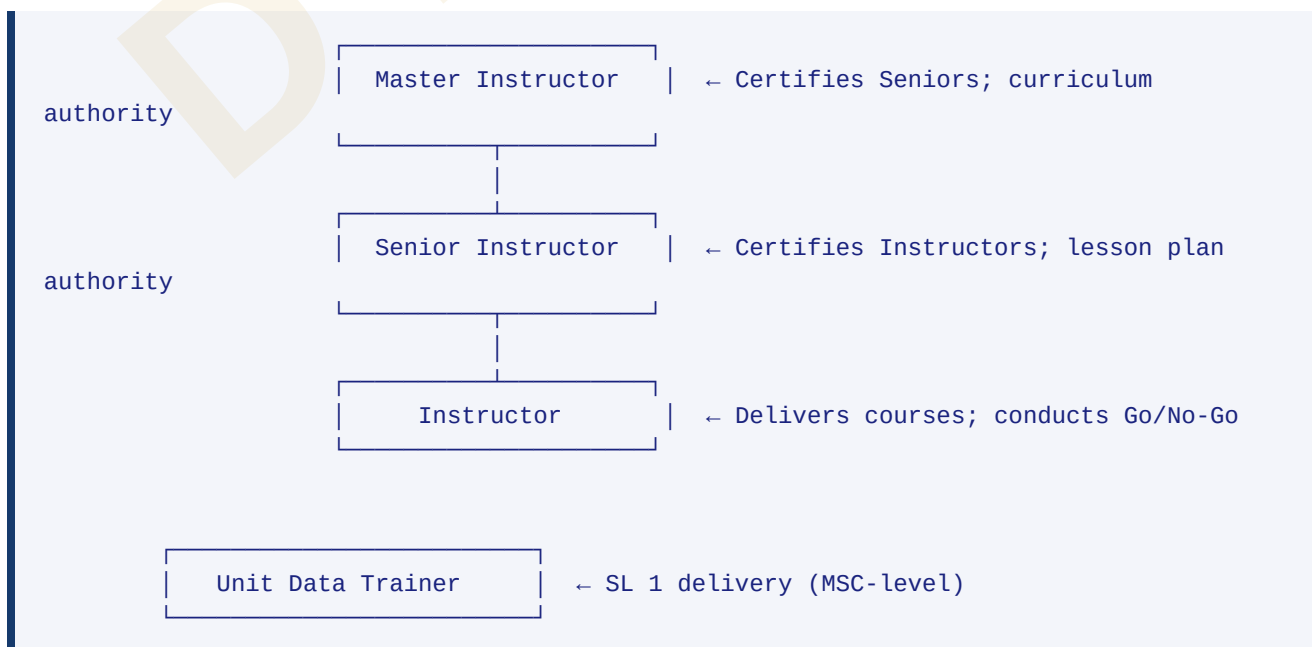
Master Instructor ← Certifies Seniors; curriculum authority

Senior Instructor ← Certifies Instructors; lesson plan authority

Instructor ← Delivers courses; conducts Go/No-Go

Unit Data Trainer ← SL 1 delivery (MSC-level)